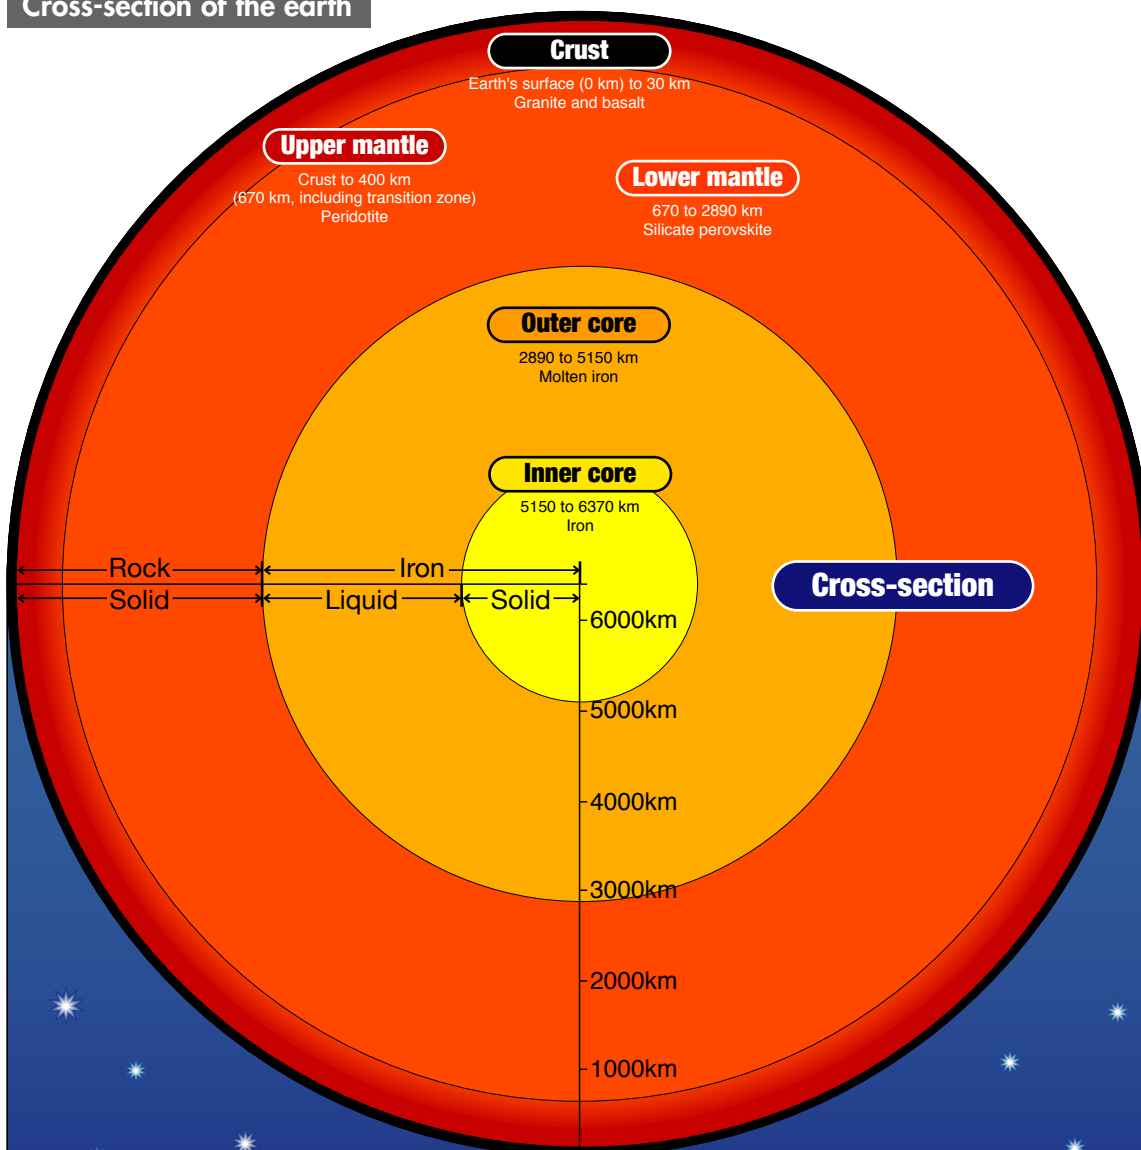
Cross-section of the earth

Crust
Earth's surface (0 km) to 30 km
Granite and basalt

Upper mantle
Crust to 400 km
(670 km, including transition zone)
Peridotite

Lower mantle
670 to 2890 km
Silicate perovskite

Outer core
2890 to 5150 km
Molten iron

Inner core
5150 to 6370 km
Iron

Rock
Iron
Solid
Liquid
Solid

Cross-section

6000km
5000km
4000km
3000km
2000km
1000km